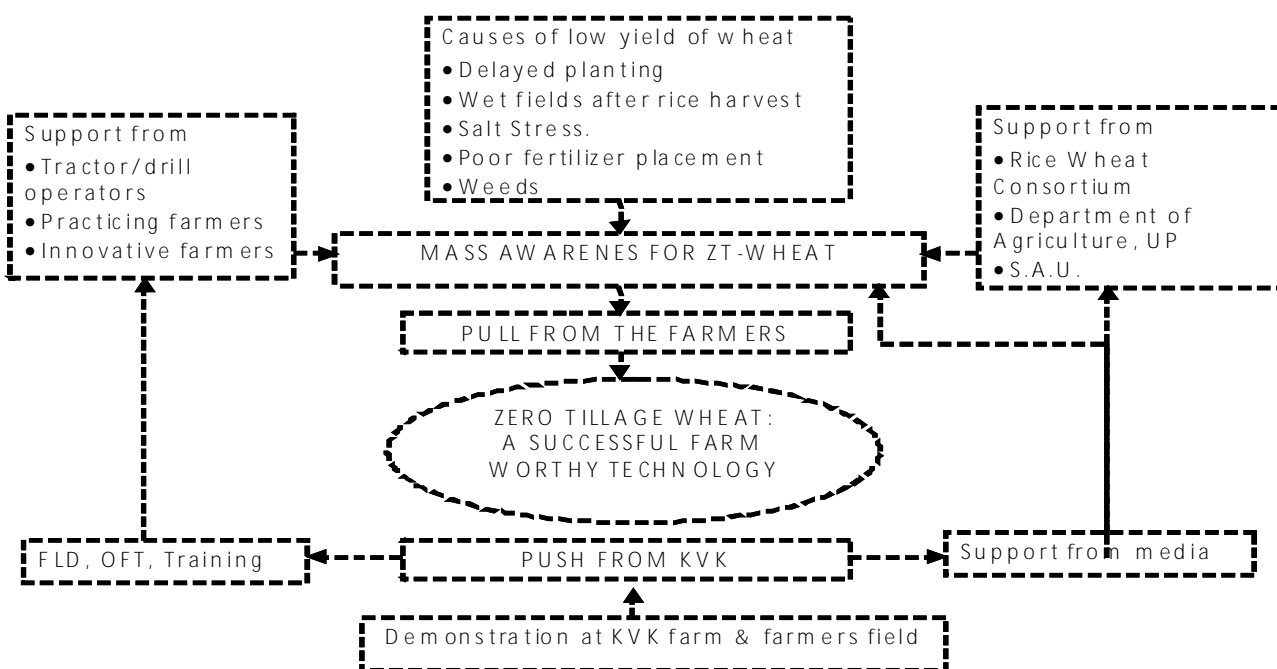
Causes of low yield of wheat
• Delayed planting
• Wet fields after rice harvest
• Salt Stress.
• Poor fertilizer placement
• Weeds

Support from
• Tractor/drill operators
• Practicing farmers
• Innovative farmers

MASS AWARENES FOR ZT-WHEAT

Support from
• Rice Wheat Consortium
• Department of Agriculture, UP
• S.A.U.

PULL FROM THE FARMERS

ZERO TILLAGE WHEAT: A SUCCESSFUL FARM WORTHY TECHNOLOGY

FLD, OFT, Training

PUSH FROM KVK

Support from media

Demonstration at KVK farm & farmers field